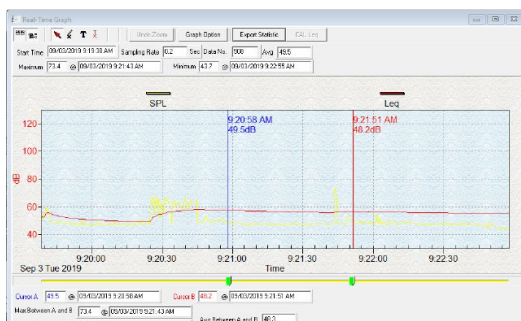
Real-Time Graph

Undo Zoom	Graph Option	Export Statistic	CAL Line

Start Time 09/03/2019 9:19:38 AM	Sampling Rate 0.2	Sec	Data No. 900	Avg 48.5

Maximum 73.4 @ 09/03/2019 9:21:43 AM	Minimum 43.2 @ 09/03/2019 9:22:55 AM

SPL	Leq

9:20:58 AM
49.5dB

9:21:51 AM
48.2dB

120
100
80
60
40

dB

9:20:00	9:20:30	9:21:00	9:21:30	9:22:00	9:22:30

Sep 3 Tue 2019	Time

Cursor A 41.5 @ 09/03/2019 9:20:58 AM	Cursor B 46.2 @ 09/03/2019 9:21:51 AM

Max Between A and B 73.4 @ 09/03/2019 9:21:43 AM	Avg Between A and B 48.3